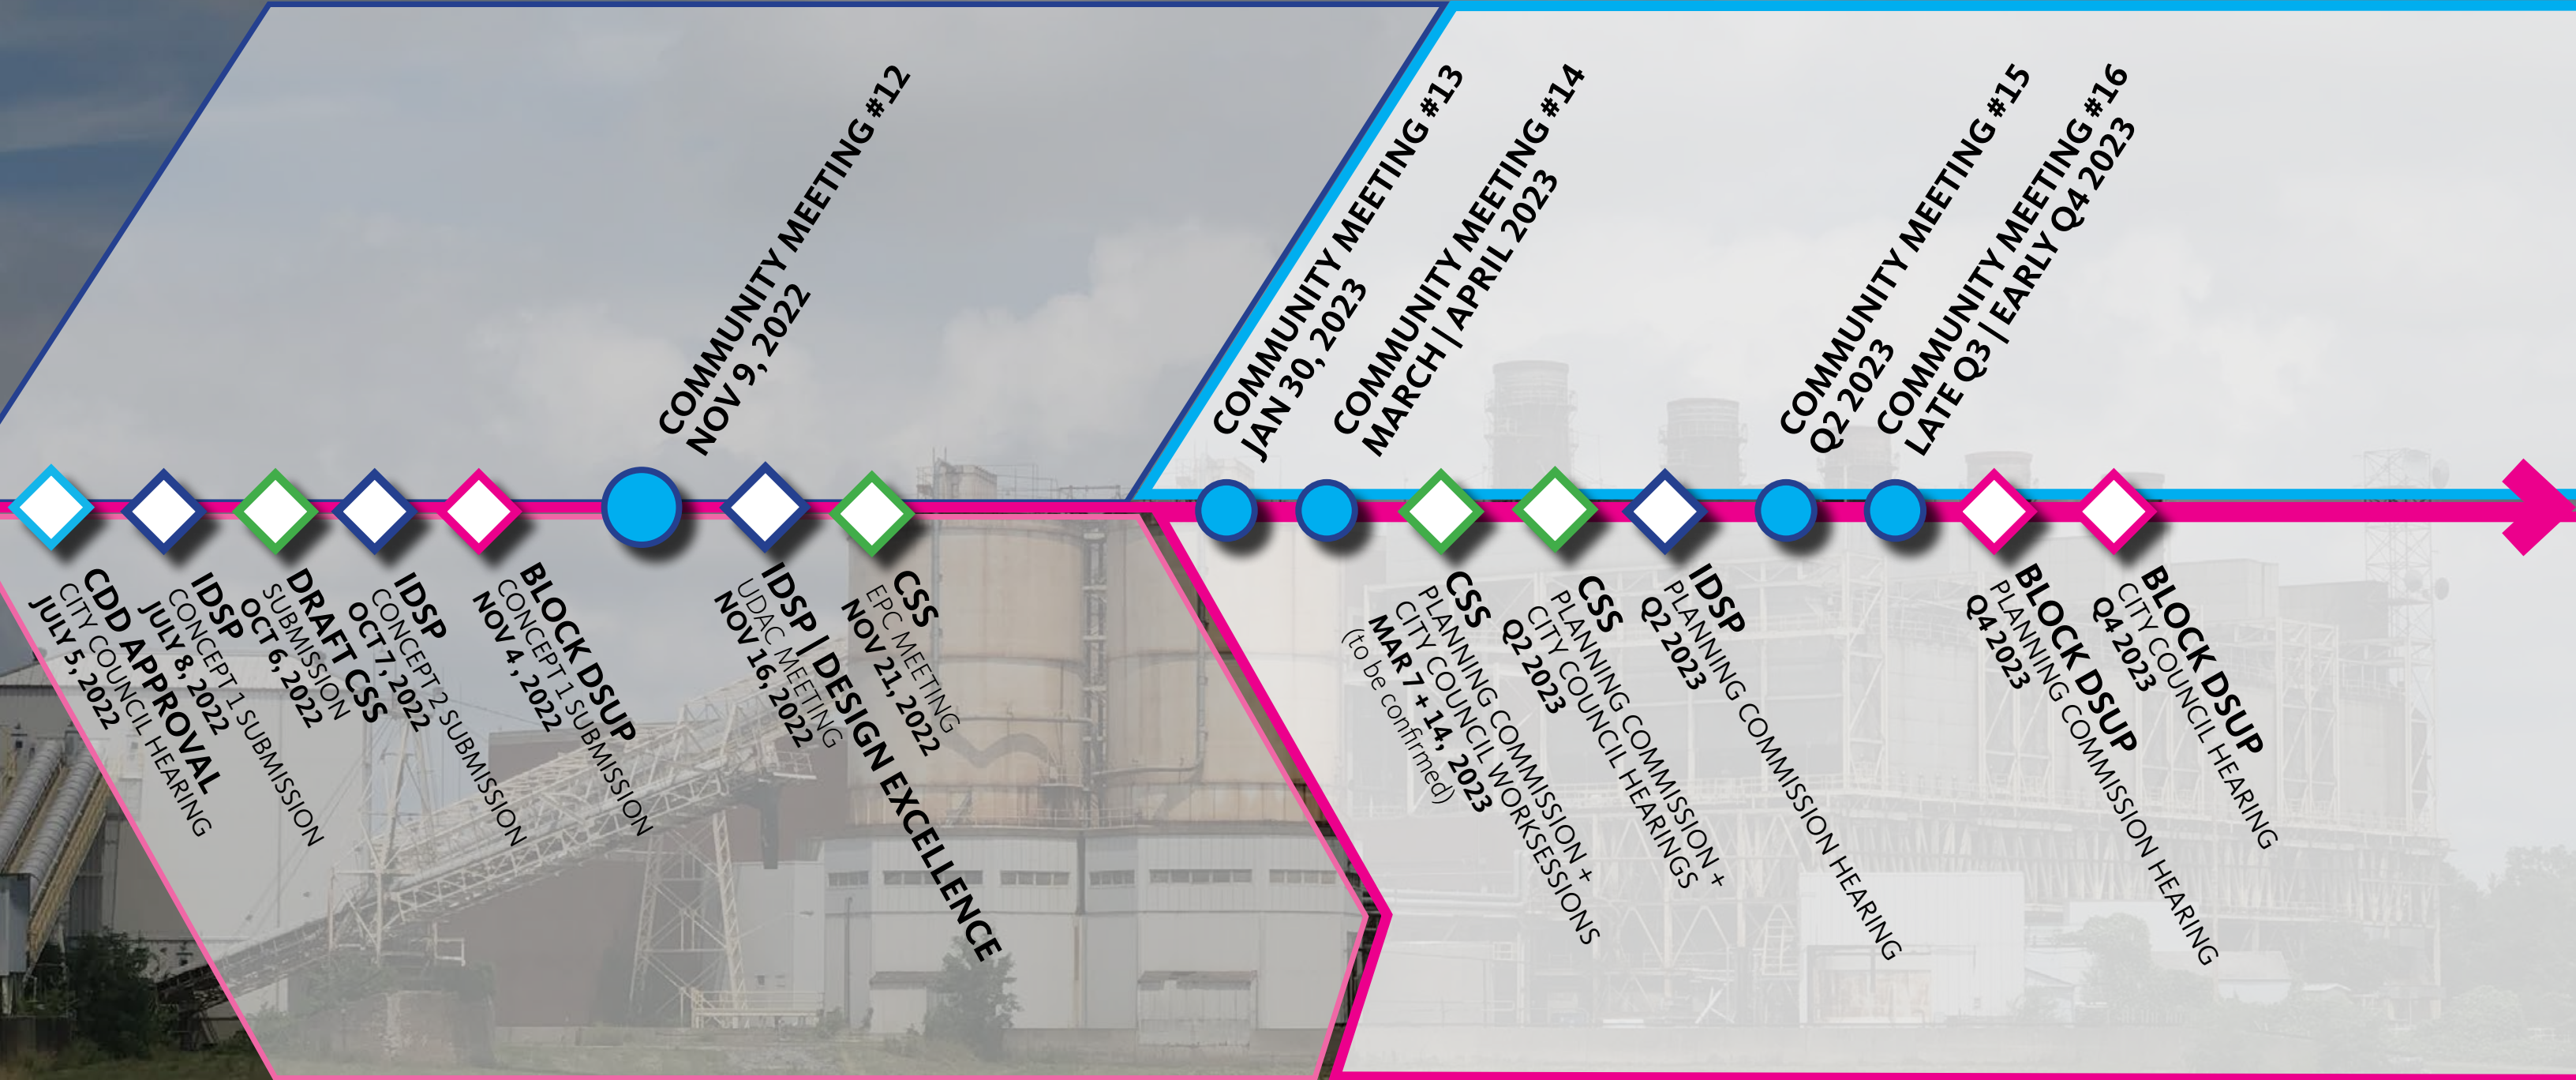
COMMUNITY MEETING #12
NOV 9, 2022

COMMUNITY MEETING #13
JAN 30, 2023

COMMUNITY MEETING #14
MARCH | APRIL 2023

COMMUNITY MEETING #15
Q2 2023

COMMUNITY MEETING #16
LATE Q3 | EARLY Q4 2023

CDD APPROVAL
CITY COUNCIL HEARING
JULY 5, 2022

IDSP
CONCEPT 1 SUBMISSION
JULY 8, 2022

DRAFT CSS
SUBMISSION
OCT 6, 2022

IDSP
CONCEPT 2 SUBMISSION
OCT 7, 2022

BLOCK DSUP
CONCEPT 1 SUBMISSION
NOV 4, 2022

IDSP | DESIGN EXCELLENCE
UDAC MEETING
NOV 16, 2022

CSS
EPC MEETING
NOV 21, 2022

CSS
PLANNING COMMISSION + CITY COUNCIL WORKSESSIONS
MAR 7 + 14, 2023
(to be confirmed)

CSS
PLANNING COMMISSION + CITY COUNCIL HEARINGS
Q2 2023

IDSP
PLANNING COMMISSION HEARING
Q2 2023

BLOCK DSUP
PLANNING COMMISSION HEARING
Q4 2023

BLOCK DSUP
CITY COUNCIL HEARING
Q4 2023